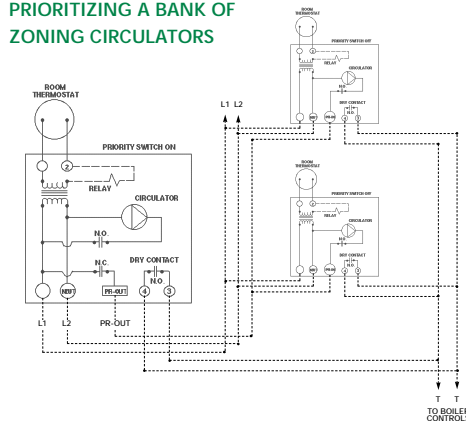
PRIORITIZING A BANK OF ZONING CIRCULATORS

ROOM THERMOSTAT

PRIORITY SWITCH OFF

RELAY

CIRCULATOR

N.O.

DRY CONTACT

L1 L2

ROOM THERMOSTAT

PRIORITY SWITCH ON

2

RELAY

CIRCULATOR

N.O.

N.C.

DRY CONTACT

N.O.

NEUT

PR-OUT

4

3

L1

L2

PR-OUT

ROOM THERMOSTAT

PRIORITY SWITCH OFF

RELAY

CIRCULATOR

N.O.

DRY CONTACT

T T

TO BOILER CONTROL